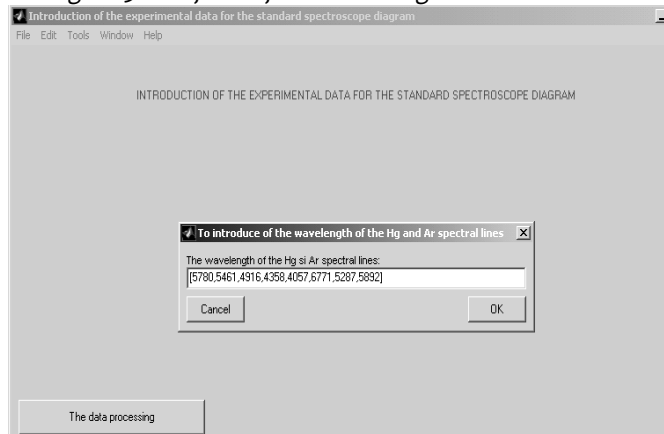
Introduction of the experimental data for the standard spectroscope diagram

File Edit Tools Window Help

INTRODUCTION OF THE EXPERIMENTAL DATA FOR THE STANDARD SPECTROSCOPE DIAGRAM

To introduce of the wavelength of the Hg and Ar spectral lines

The wavelength of the Hg si Ar spectral lines:

[5780,5461,4916,4358,4057,6771,5287,5892]

Cancel

OK

The data processing